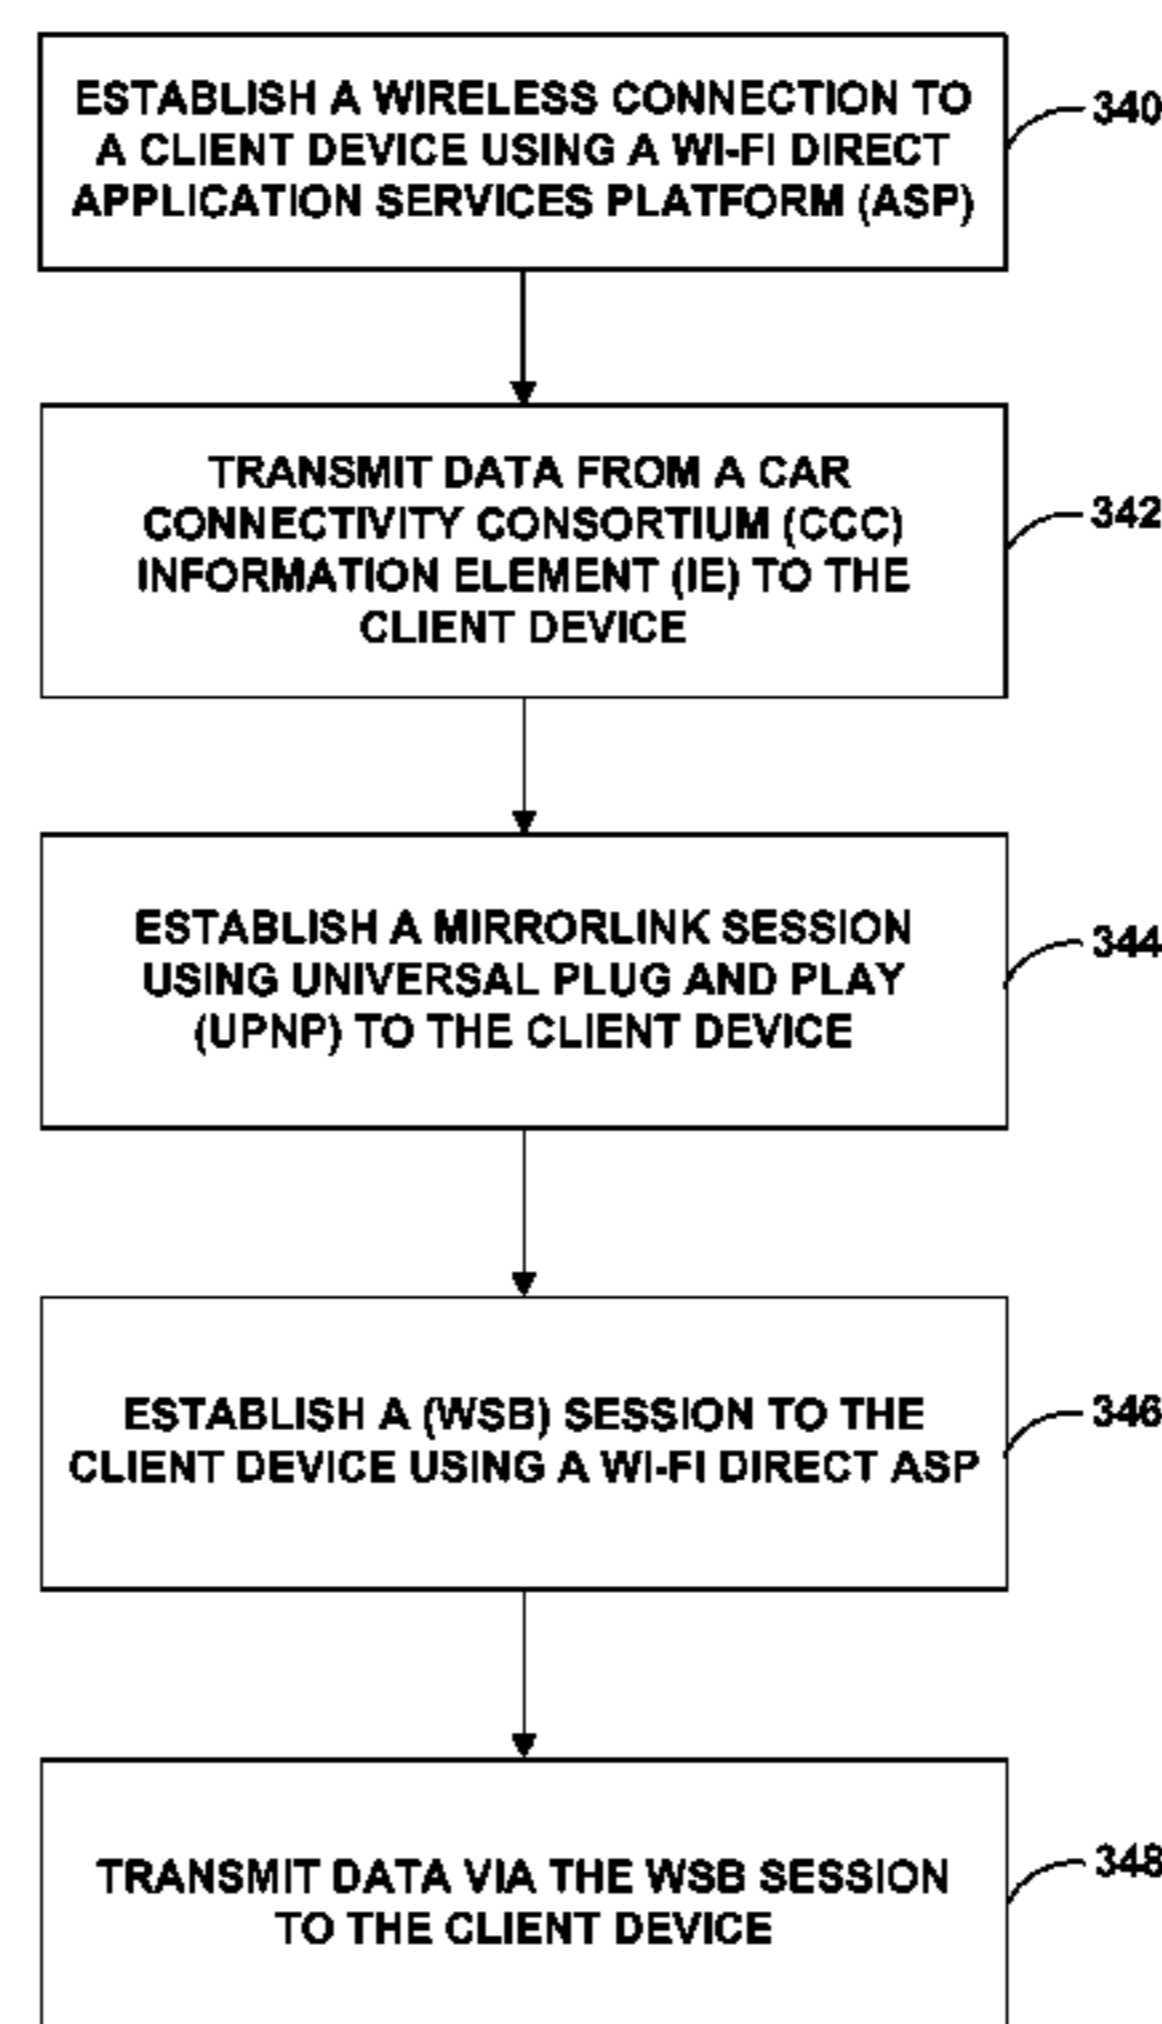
ESTABLISH A WIRELESS CONNECTION TO A CLIENT DEVICE USING A WI-FI DIRECT APPLICATION SERVICES PLATFORM (ASP)

340

TRANSMIT DATA FROM A CAR CONNECTIVITY CONSORTIUM (CCC) INFORMATION ELEMENT (IE) TO THE CLIENT DEVICE

342

ESTABLISH A MIRRORLINK SESSION USING UNIVERSAL PLUG AND PLAY (UPNP) TO THE CLIENT DEVICE

344

ESTABLISH A (WSB) SESSION TO THE CLIENT DEVICE USING A WI-FI DIRECT ASP

346

TRANSMIT DATA VIA THE WSB SESSION TO THE CLIENT DEVICE

348